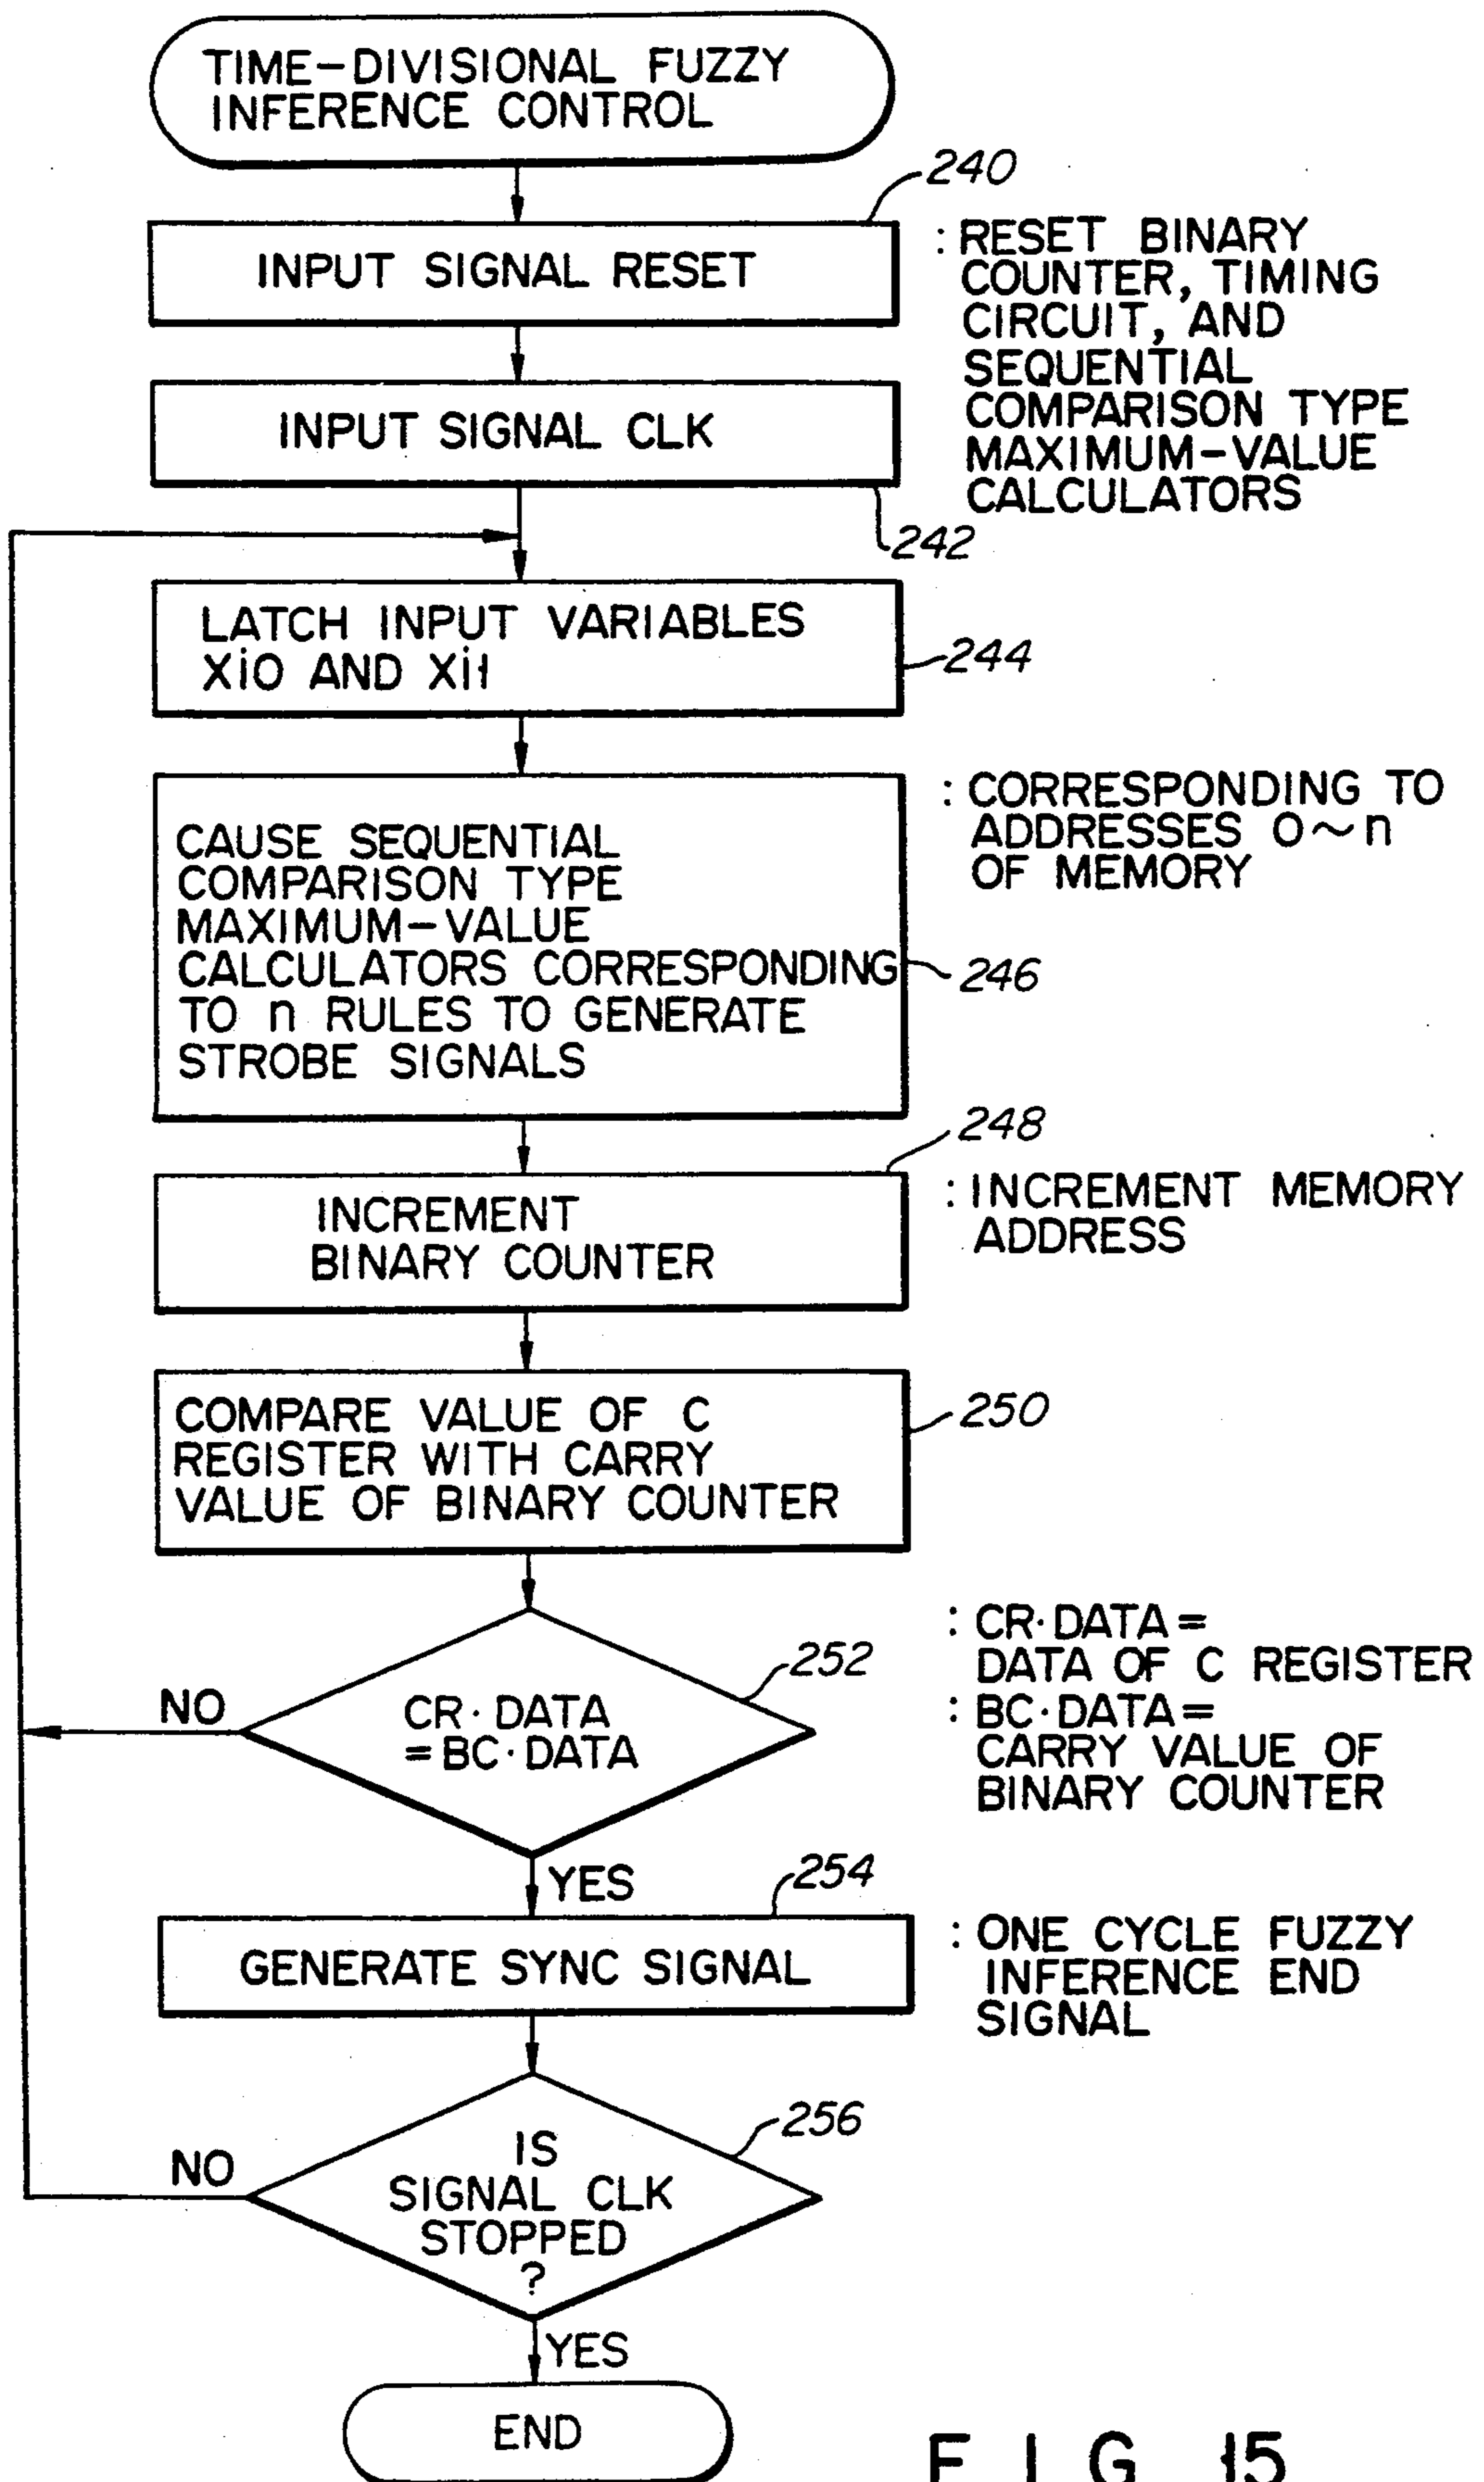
TIME-DIVISIONAL FUZZY INFERENCE CONTROL

240

INPUT SIGNAL RESET

: RESET BINARY COUNTER, TIMING CIRCUIT, AND SEQUENTIAL COMPARISON TYPE MAXIMUM-VALUE CALCULATORS

INPUT SIGNAL CLK

242

LATCH INPUT VARIABLES Xi0 AND Xi1

244

CAUSE SEQUENTIAL COMPARISON TYPE MAXIMUM-VALUE CALCULATORS CORRESPONDING TO n RULES TO GENERATE STROBE SIGNALS

: CORRESPONDING TO ADDRESSES 0 ~ n OF MEMORY

246

248

INCREMENT BINARY COUNTER

: INCREMENT MEMORY ADDRESS

COMPARE VALUE OF C REGISTER WITH CARRY VALUE OF BINARY COUNTER

250

252

NO

CR · DATA = BC · DATA

: CR · DATA = DATA OF C REGISTER
: BC · DATA = CARRY VALUE OF BINARY COUNTER

YES

254

GENERATE SYNC SIGNAL

: ONE CYCLE FUZZY INFERENCE END SIGNAL

256

NO

IS SIGNAL CLK STOPPED ?

YES

END

F I G 15